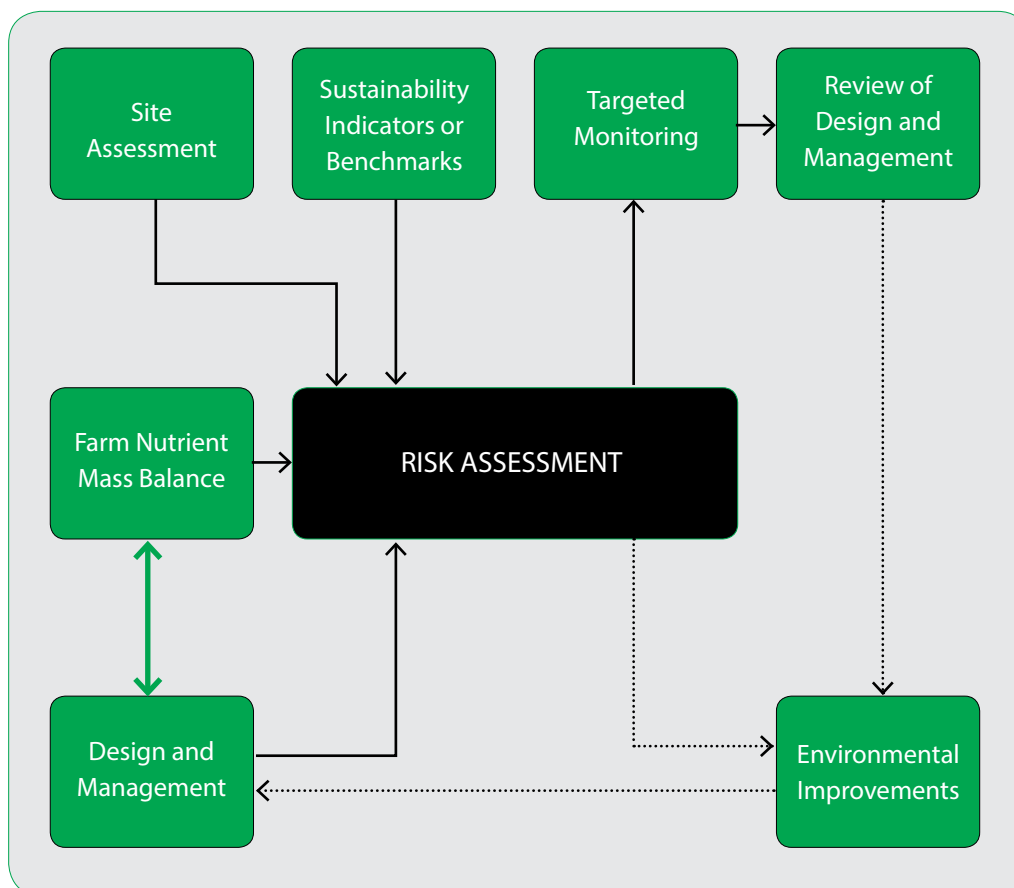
Site Assessment

Sustainability Indicators or Benchmarks

Targeted Monitoring

Review of Design and Management

Farm Nutrient Mass Balance

RISK ASSESSMENT

Design and Management

Environmental Improvements